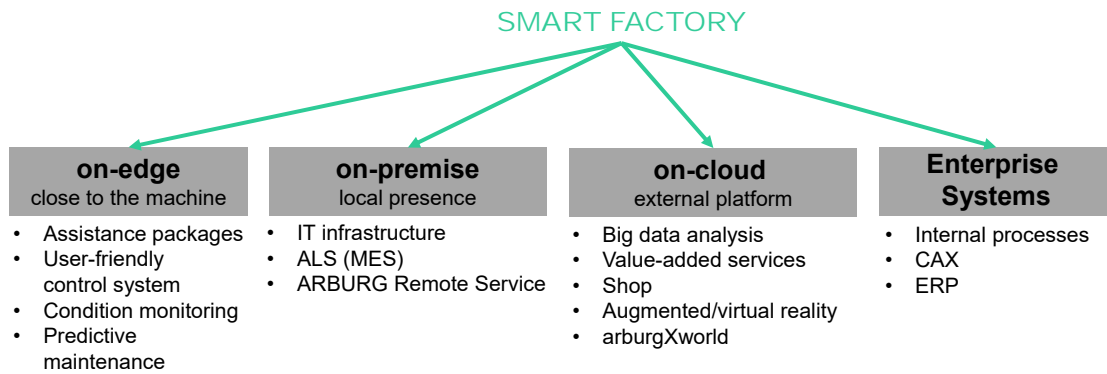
SMART FACTORY

on-edge
close to the machine

- Assistance packages
- User-friendly control system
- Condition monitoring
- Predictive maintenance

on-premise
local presence

- IT infrastructure
- ALS (MES)
- ARBURG Remote Service

on-cloud
external platform

- Big data analysis
- Value-added services
- Shop
- Augmented/virtual reality
- arburgXworld

Enterprise Systems

- Internal processes
- CAX
- ERP